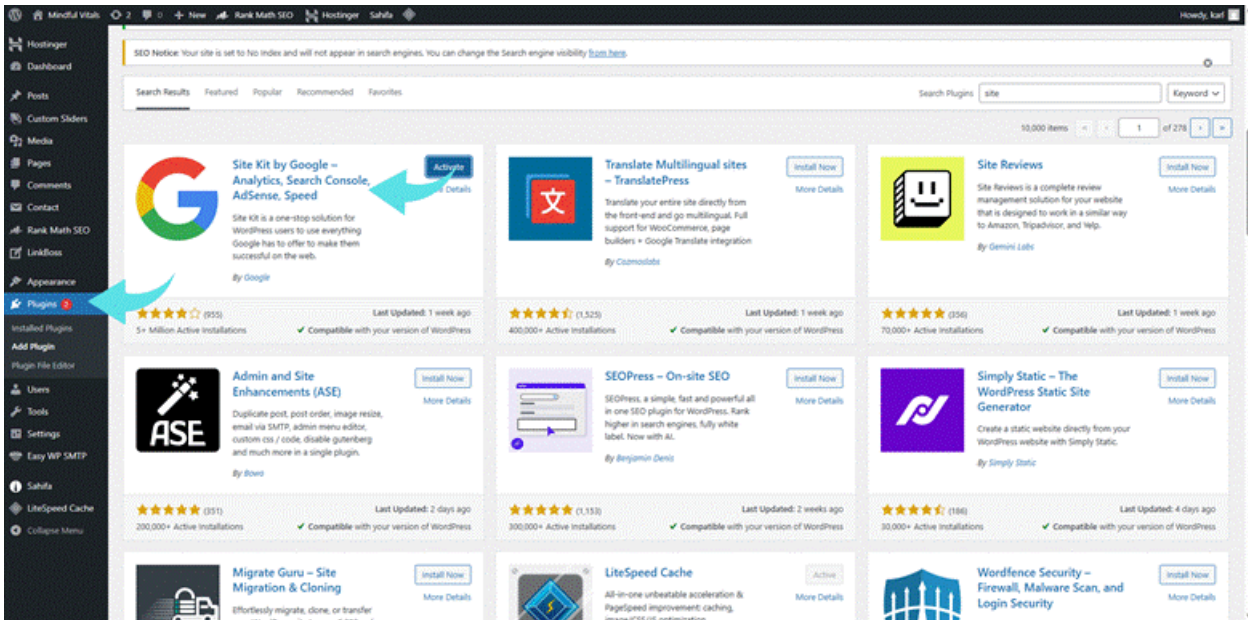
Mindful Vitals 2 0 + New Rank Math SEO Hostinger Sahifa Howdy, karl

Hostinger
Dashboard
Posts
Custom Sliders
Media
Pages
Comments
Contact
Rank Math SEO
LinkBoss
Appearance
Plugins 2
Installed Plugins
Add Plugin
Plugin File Editor
Users
Tools
Settings
Easy WP SMTP
Sahifa
LiteSpeed Cache
Collapse Menu

SEO Notice: Your site is set to No Index and will not appear in search engines. You can change the Search engine visibility from here.

Search Results Featured Popular Recommended Favorites

Search Plugins site Keyword

10,000 items « ‹ 1 of 278 › »

Site Kit by Google – Analytics, Search Console, AdSense, Speed
Activate
More Details
Site Kit is a one-stop solution for WordPress users to use everything Google has to offer to make them successful on the web.
By Google
(955)
Last Updated: 1 week ago
5+ Million Active Installations
Compatible with your version of WordPress

Translate Multilingual sites – TranslatePress
Install Now
More Details
Translate your entire site directly from the front-end and go multilingual. Full support for WooCommerce, page builders + Google Translate integration
By Cozmoslabs
(1,525)
Last Updated: 1 week ago
400,000+ Active Installations
Compatible with your version of WordPress

Site Reviews
Install Now
More Details
Site Reviews is a complete review management solution for your website that is designed to work in a similar way to Amazon, Tripadvisor, and Yelp.
By Gemini Labs
(356)
Last Updated: 1 week ago
70,000+ Active Installations
Compatible with your version of WordPress

Admin and Site Enhancements (ASE)
Install Now
More Details
ASE
Duplicate post, post order, image resize, email via SMTP, admin menu editor, custom css / code, disable gutenberg and much more in a single plugin.
By Bowo
(351)
Last Updated: 2 days ago
200,000+ Active Installations
Compatible with your version of WordPress

SEOPress – On-site SEO
Install Now
More Details
SEOPress, a simple, fast and powerful all in one SEO plugin for WordPress. Rank higher in search engines, fully white label. Now with AI.
By Benjamin Denis
(1,153)
Last Updated: 2 weeks ago
300,000+ Active Installations
Compatible with your version of WordPress

Simply Static – The WordPress Static Site Generator
Install Now
More Details
Create a static website directly from your WordPress website with Simply Static.
By Simply Static
(186)
Last Updated: 4 days ago
30,000+ Active Installations
Compatible with your version of WordPress

Migrate Guru – Site Migration & Cloning
Install Now
More Details
Effortlessly migrate, clone, or transfer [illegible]

LiteSpeed Cache
Active
More Details
All-in-one unbeatable acceleration & PageSpeed improvement: caching, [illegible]

Wordfence Security – Firewall, Malware Scan, and Login Security
Install Now
More Details